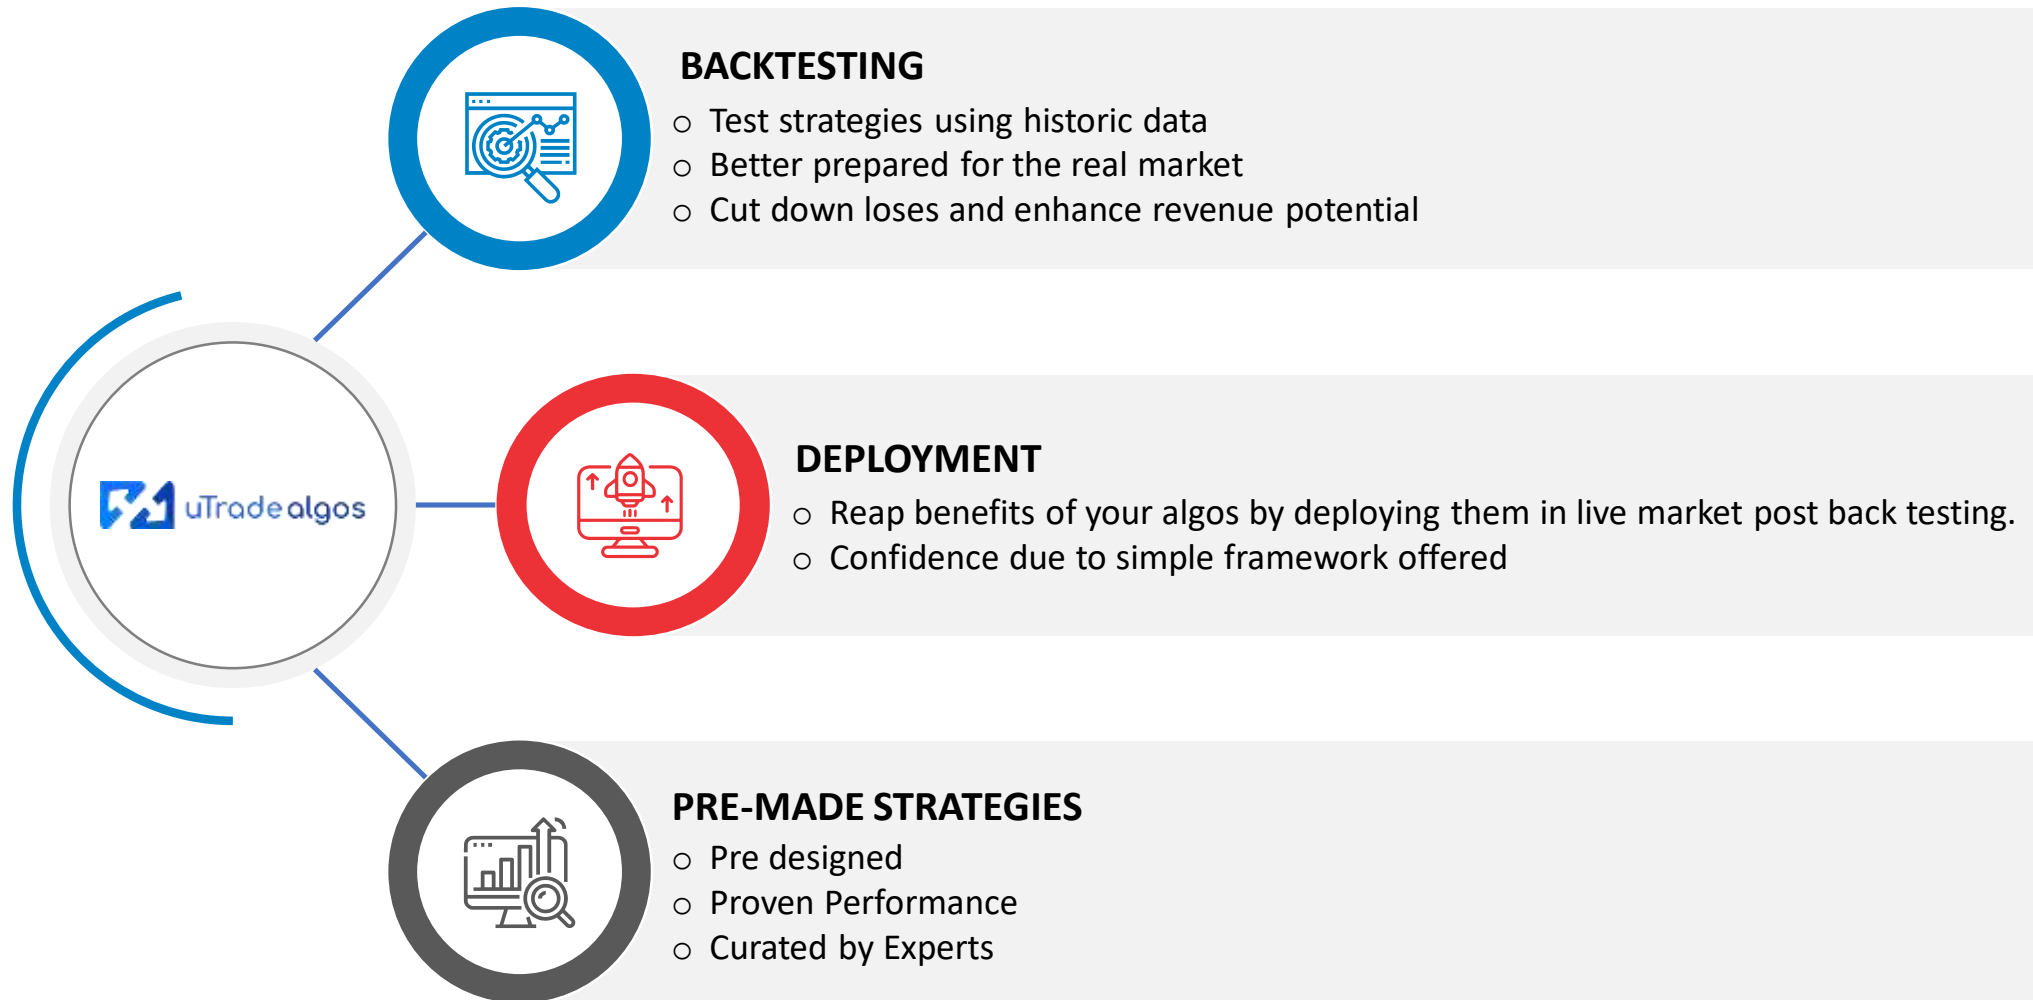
uTrade algos

BACKTESTING
○ Test strategies using historic data
○ Better prepared for the real market
○ Cut down loses and enhance revenue potential

DEPLOYMENT
○ Reap benefits of your algos by deploying them in live market post back testing.
○ Confidence due to simple framework offered

PRE-MADE STRATEGIES
○ Pre designed
○ Proven Performance
○ Curated by Experts